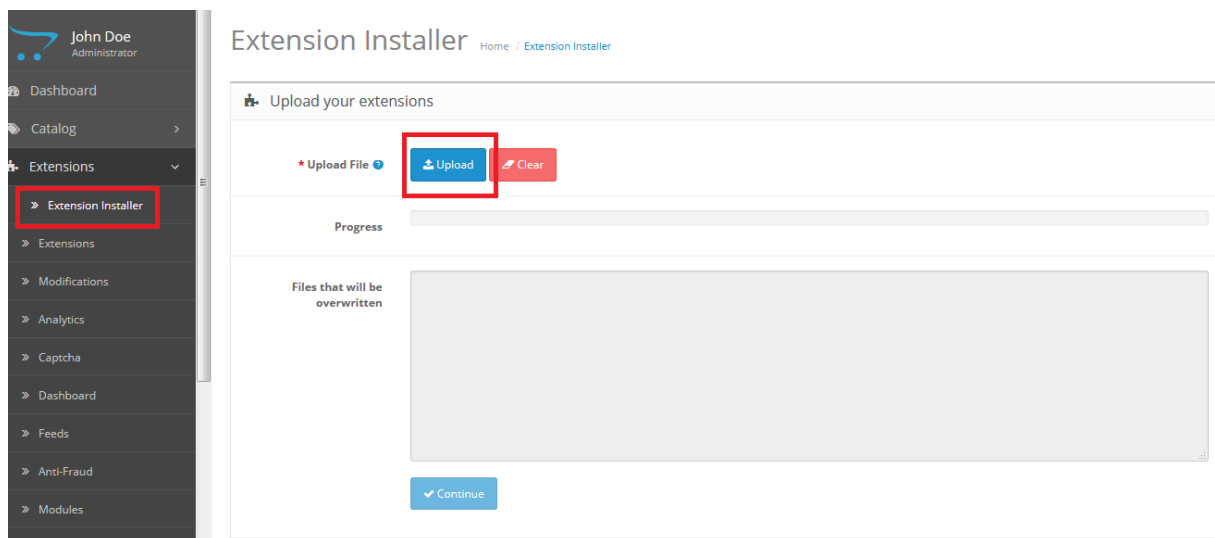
John Doe
Administrator

Dashboard
Catalog
Extensions
» Extension Installer
» Extensions
» Modifications
» Analytics
» Captcha
» Dashboard
» Feeds
» Anti-Fraud
» Modules

Extension Installer Home / Extension Installer

Upload your extensions

* Upload File Upload Clear

Progress

Files that will be overwritten

Continue